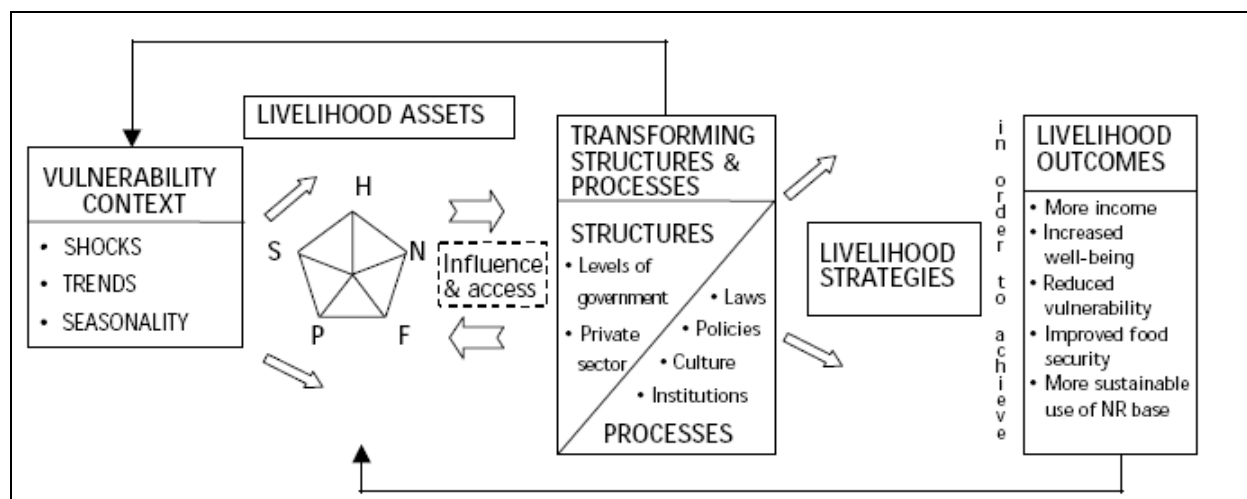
LIVELIHOOD ASSETS

VULNERABILITY CONTEXT

- SHOCKS
- TRENDS
- SEASONALITY

H

S

N

P

F

Influence & access

TRANSFORMING STRUCTURES & PROCESSES

STRUCTURES

- Levels of government
- Private sector
- Laws
- Policies
- Culture
- Institutions

PROCESSES

LIVELIHOOD STRATEGIES

in order to achieve

LIVELIHOOD OUTCOMES

- More income
- Increased well-being
- Reduced vulnerability
- Improved food security
- More sustainable use of NR base